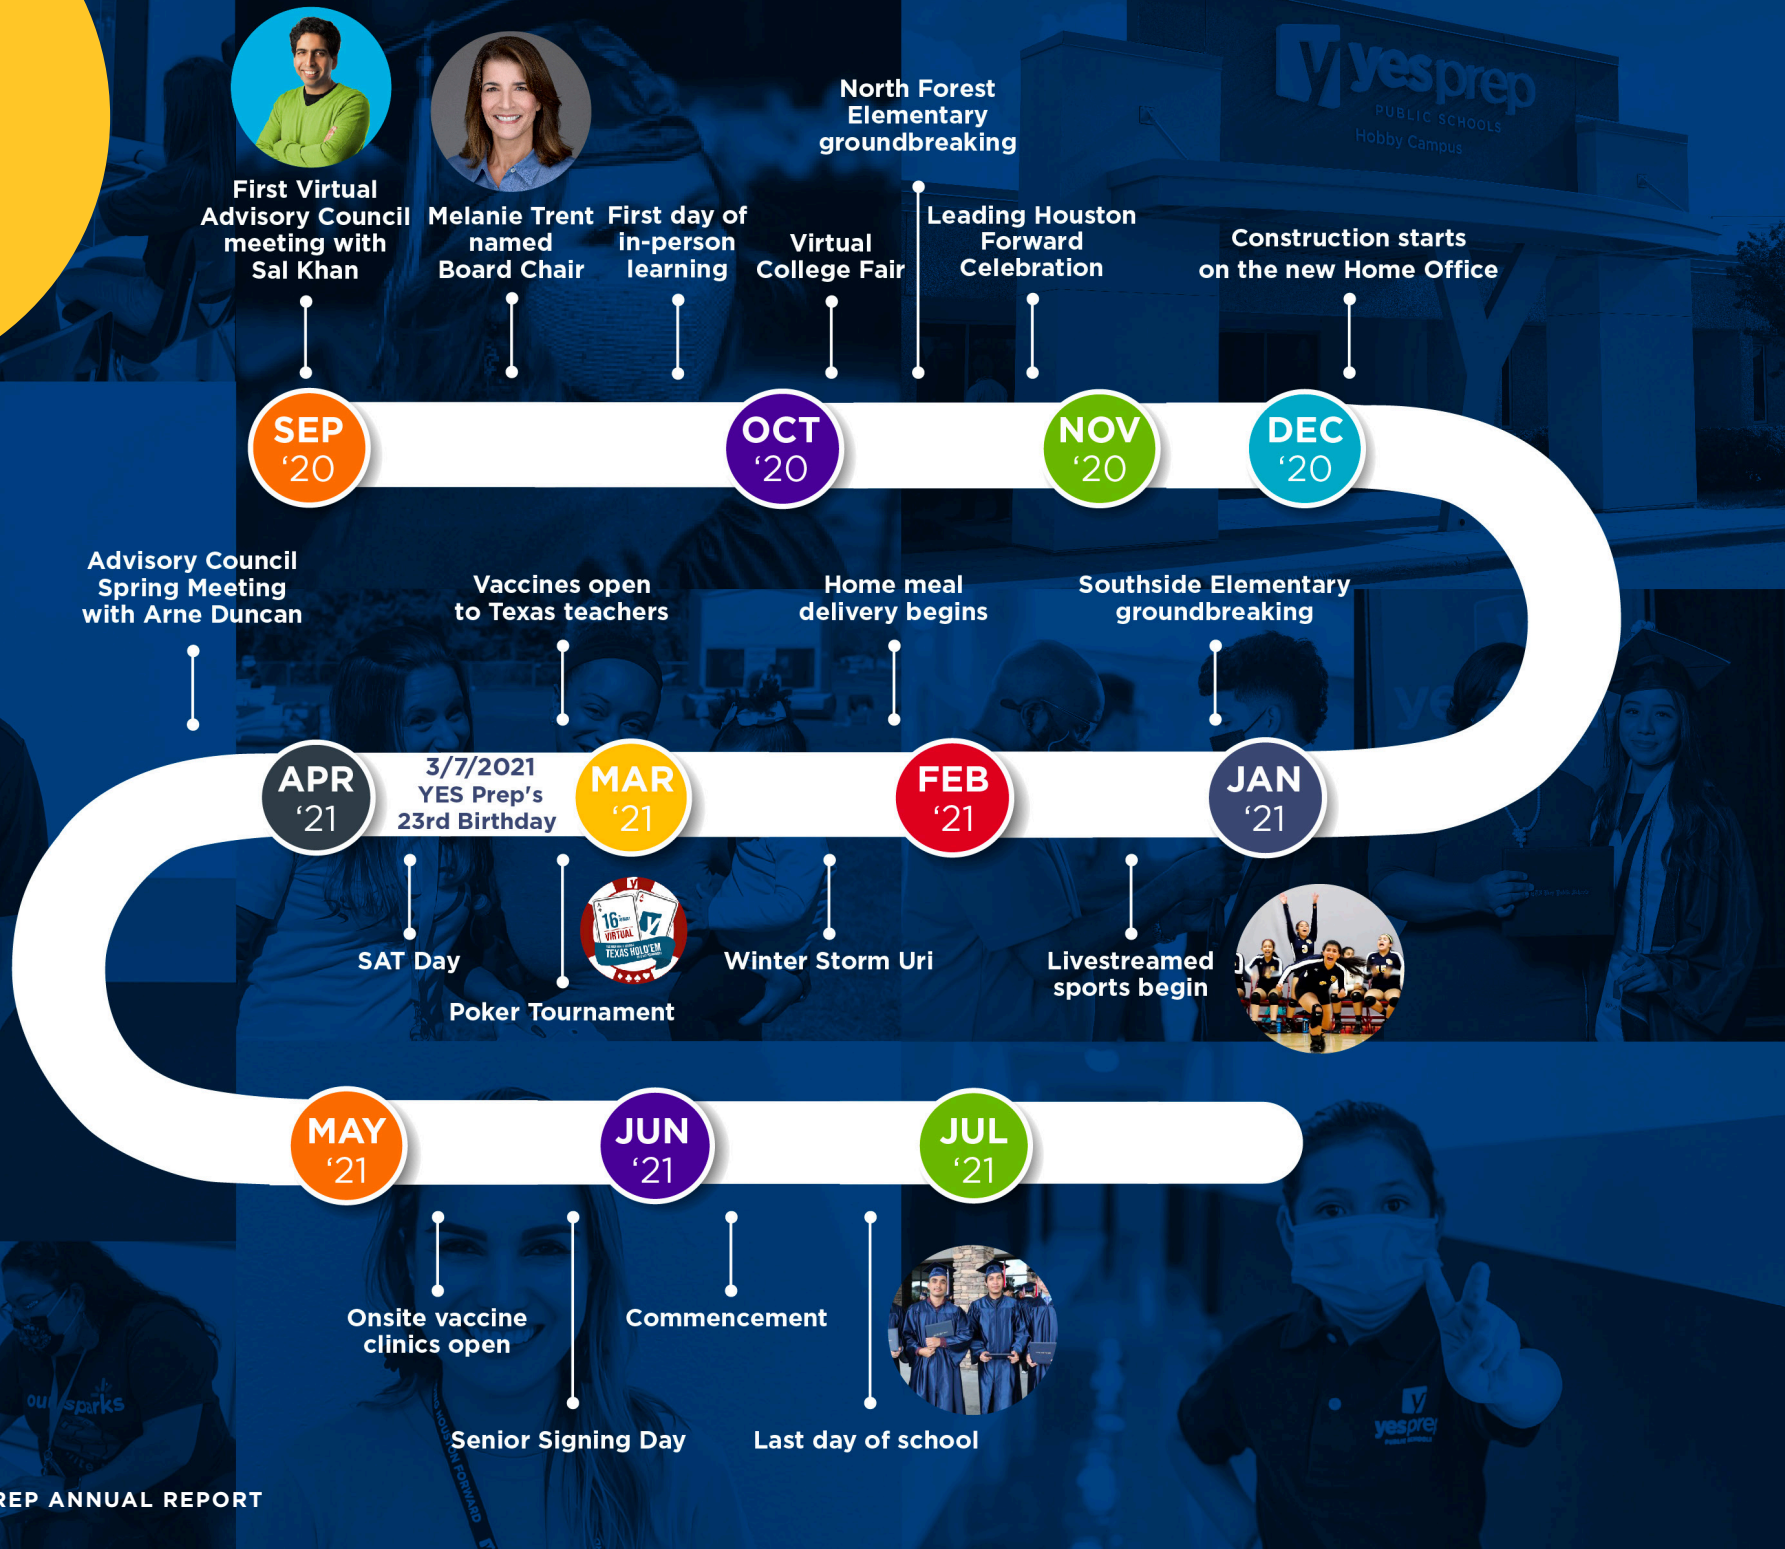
yesprep PUBLIC SCHOOLS Hobby Campus

First Virtual Advisory Council meeting with Sal Khan

Melanie Trent named Board Chair

First day of in-person learning

Virtual College Fair

North Forest Elementary groundbreaking

Leading Houston Forward Celebration

Construction starts on the new Home Office

SEP '20

OCT '20

NOV '20

DEC '20

Advisory Council Spring Meeting with Arne Duncan

Vaccines open to Texas teachers

Home meal delivery begins

Southside Elementary groundbreaking

APR '21

3/7/2021 YES Prep's 23rd Birthday

MAR '21

FEB '21

JAN '21

SAT Day

Poker Tournament

16 VIRTUAL TEXAS HOLD'EM

Winter Storm Uri

Livestreamed sports begin

MAY '21

JUN '21

JUL '21

Onsite vaccine clinics open

Senior Signing Day

Commencement

Last day of school

REP ANNUAL REPORT